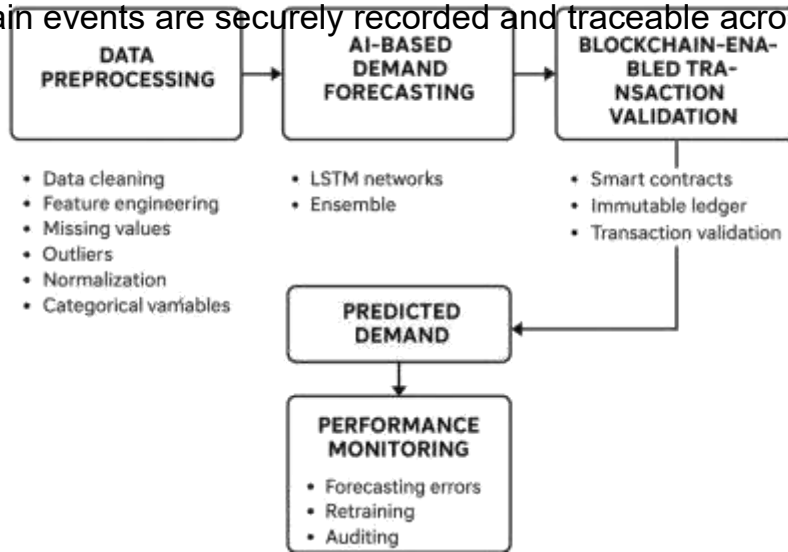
ain events are securely recorded and traceable acro

DATA PREPROCESSING

AI-BASED DEMAND FORECASTING

BLOCKCHAIN-ENA-BLED TRA-NSACTION VALIDATION

• Data cleaning
• Feature engineering
• Missing values
• Outliers
• Normalization
• Categorical vamables

• LSTM networks
• Ensemble

• Smart contracts
• Immutable ledger
• Transaction validation

PREDICTED DEMAND

PERFORMANCE MONITORING

• Forecasting errors
• Retraining
• Auditing